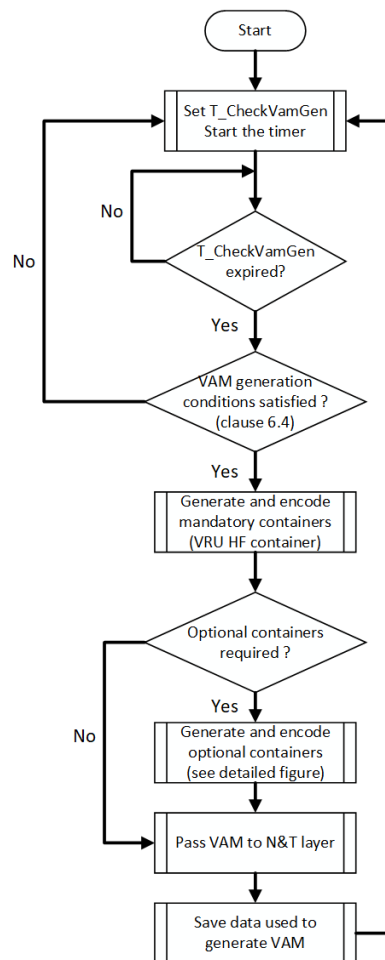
Start

Set T_CheckVamGen
Start the timer

No

T_CheckVamGen
expired?

No

Yes

VAM generation
conditions satisfied ?
(clause 6.4)

Yes

Generate and encode
mandatory containers
(VRU HF container)

Optional containers
required ?

Yes

No

Generate and encode
optional containers
(see detailed figure)

Pass VAM to N&T layer

Save data used to
generate VAM